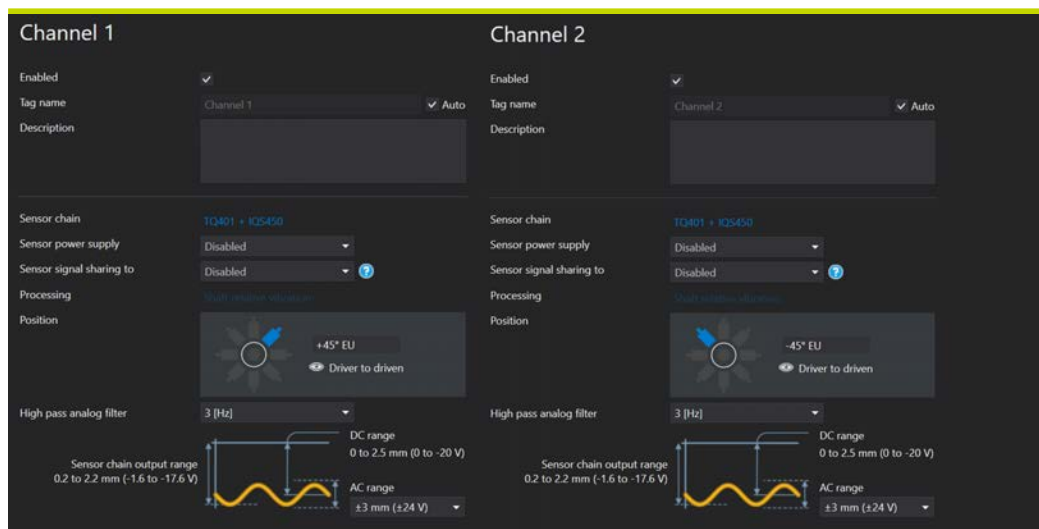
Channel 1

Enabled ✓
Tag name Channel 1 ✓ Auto
Description

Sensor chain TQ401 + IQS450
Sensor power supply Disabled
Sensor signal sharing to Disabled
Processing Shaft relative vibration
Position +45° EU Driver to driven

High pass analog filter 3 [Hz]
Sensor chain output range 0.2 to 2.2 mm (-1.6 to -17.6 V)
DC range 0 to 2.5 mm (0 to -20 V)
AC range ±3 mm (±24 V)

Channel 2

Enabled ✓
Tag name Channel 2 ✓ Auto
Description

Sensor chain TQ401 + IQS450
Sensor power supply Disabled
Sensor signal sharing to Disabled
Processing Shaft relative vibration
Position -45° EU Driver to driven

High pass analog filter 3 [Hz]
Sensor chain output range 0.2 to 2.2 mm (-1.6 to -17.6 V)
DC range 0 to 2.5 mm (0 to -20 V)
AC range ±3 mm (±24 V)